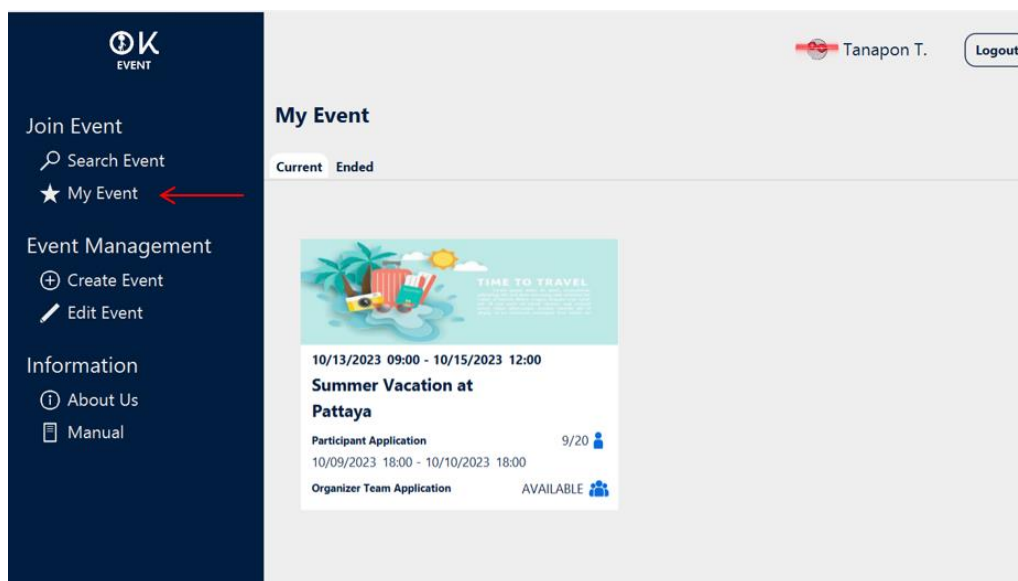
OK
EVENT

Join Event
Search Event
My Event

Event Management
Create Event
Edit Event

Information
About Us
Manual

Tanapon T.
Logout

My Event

Current Ended

TIME TO TRAVEL

10/13/2023 09:00 - 10/15/2023 12:00
Summer Vacation at Pattaya
Participant Application 9/20
10/09/2023 18:00 - 10/10/2023 18:00
Organizer Team Application AVAILABLE